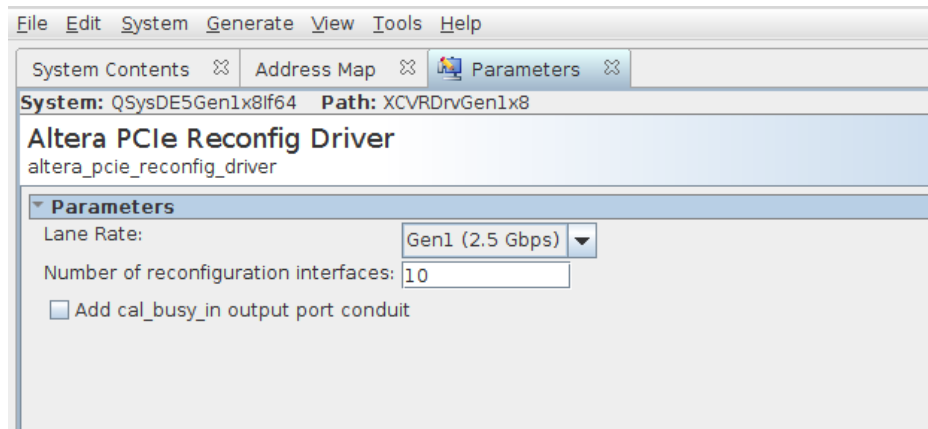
File Edit System Generate View Tools Help

System Contents ☒ Address Map ☒ Parameters ☒

System: QSysDE5Gen1x8If64 Path: XCVRDrvGen1x8

Altera PCIe Reconfig Driver
altera_pcie_reconfig_driver

Parameters

Lane Rate: Gen1 (2.5 Gbps)

Number of reconfiguration interfaces: 10

Add cal_busy_in output port conduit